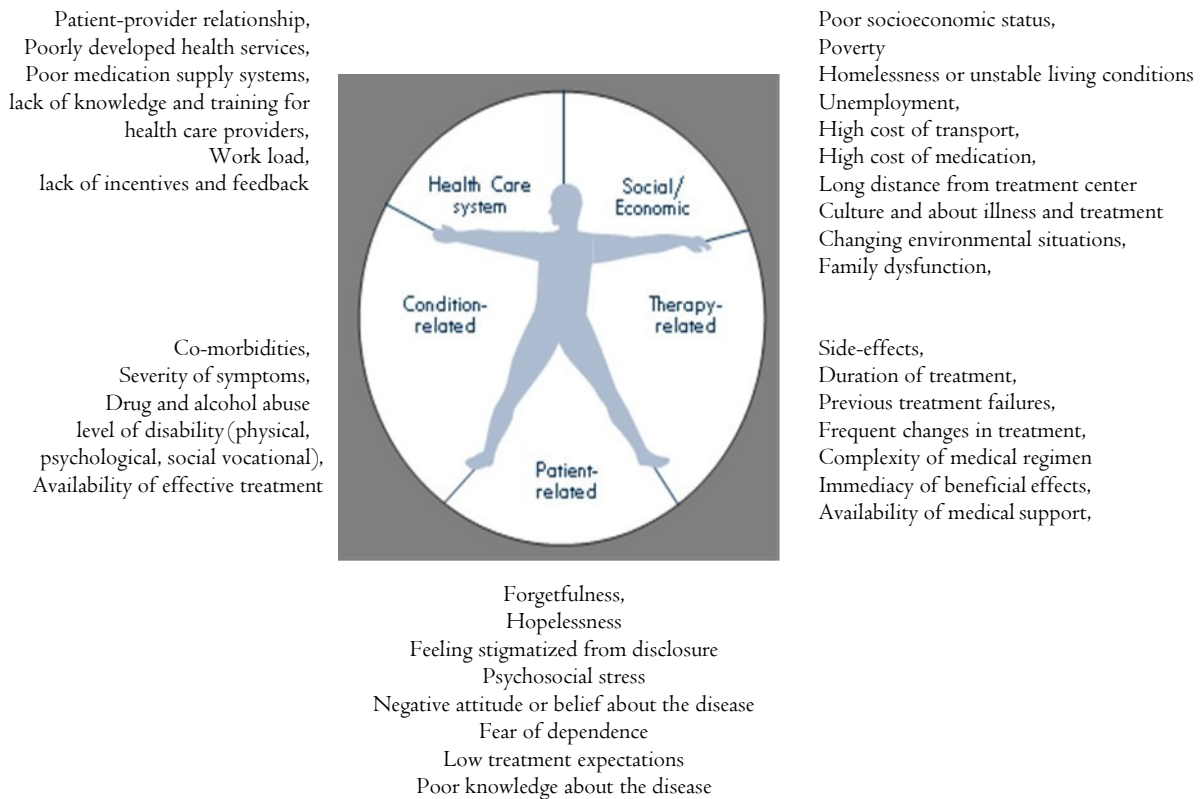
Patient-provider relationship,
Poorly developed health services,
Poor medication supply systems,
lack of knowledge and training for health care providers,
Work load,
lack of incentives and feedback

Poor socioeconomic status,
Poverty
Homelessness or unstable living conditions
Unemployment,
High cost of transport,
High cost of medication,
Long distance from treatment center
Culture and about illness and treatment
Changing environmental situations,
Family dysfunction,

Health Care system

Social/ Economic

Condition-related

Therapy-related

Patient-related

Co-morbidities,
Severity of symptoms,
Drug and alcohol abuse
level of disability (physical, psychological, social vocational),
Availability of effective treatment

Side-effects,
Duration of treatment,
Previous treatment failures,
Frequent changes in treatment,
Complexity of medical regimen
Immediacy of beneficial effects,
Availability of medical support,

Forgetfulness,
Hopelessness
Feeling stigmatized from disclosure
Psychosocial stress
Negative attitude or belief about the disease
Fear of dependence
Low treatment expectations
Poor knowledge about the disease